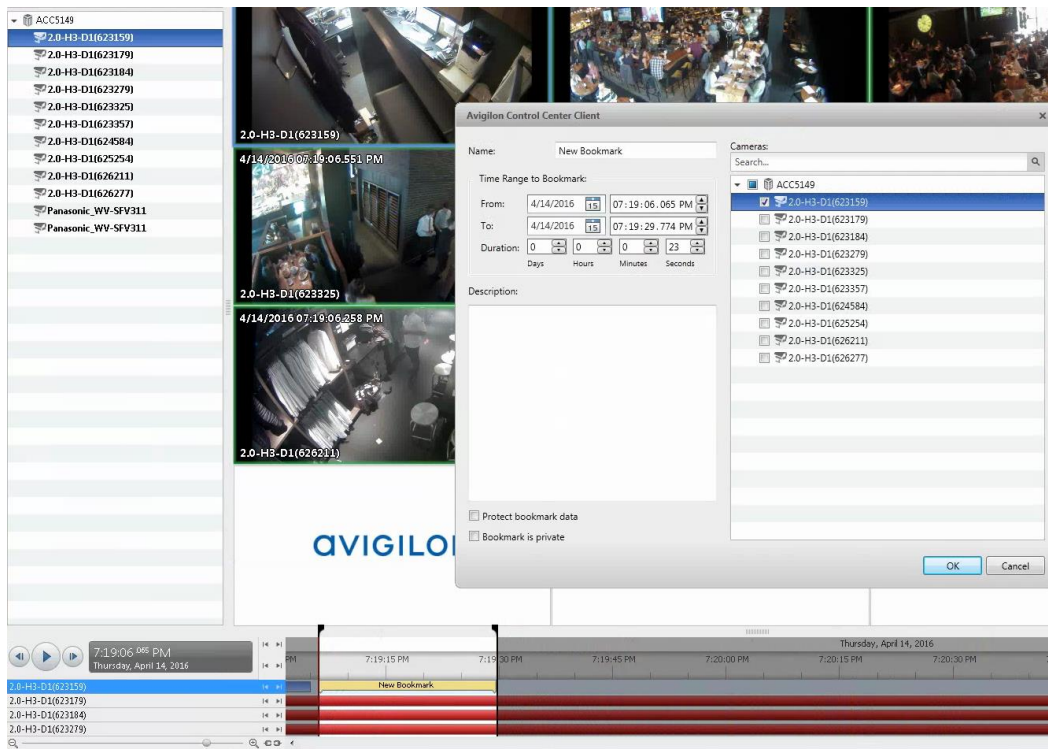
ACC5149
2.0-H3-D1(623159)
2.0-H3-D1(623179)
2.0-H3-D1(623184)
2.0-H3-D1(623279)
2.0-H3-D1(623325)
2.0-H3-D1(623357)
2.0-H3-D1(624584)
2.0-H3-D1(625254)
2.0-H3-D1(626211)
2.0-H3-D1(626277)
Panasonic_WV-SFV311
Panasonic_WV-SFV311

2.0-H3-D1(623159)
4/14/2016 07:19:06.551 PM
2.0-H3-D1(623325)
4/14/2016 07:19:06.258 PM
2.0-H3-D1(626211)
avigilon

Avigilon Control Center Client
Name: New Bookmark
Time Range to Bookmark:
From: 4/14/2016 07:19:06.065 PM
To: 4/14/2016 07:19:29.774 PM
Duration: 0 0 0 23
Days Hours Minutes Seconds
Description:
Protect bookmark data
Bookmark is private

Cameras:
Search...
ACC5149
2.0-H3-D1(623159)
2.0-H3-D1(623179)
2.0-H3-D1(623184)
2.0-H3-D1(623279)
2.0-H3-D1(623325)
2.0-H3-D1(623357)
2.0-H3-D1(624584)
2.0-H3-D1(625254)
2.0-H3-D1(626211)
2.0-H3-D1(626277)
OK Cancel

7:19:06.065 PM
Thursday, April 14, 2016
Thursday, April 14, 2016
PM 7:19:15 PM 7:19:30 PM 7:19:45 PM 7:20:00 PM 7:20:15 PM 7:20:30 PM
2.0-H3-D1(623159)
New Bookmark
2.0-H3-D1(623179)
2.0-H3-D1(623184)
2.0-H3-D1(623279)